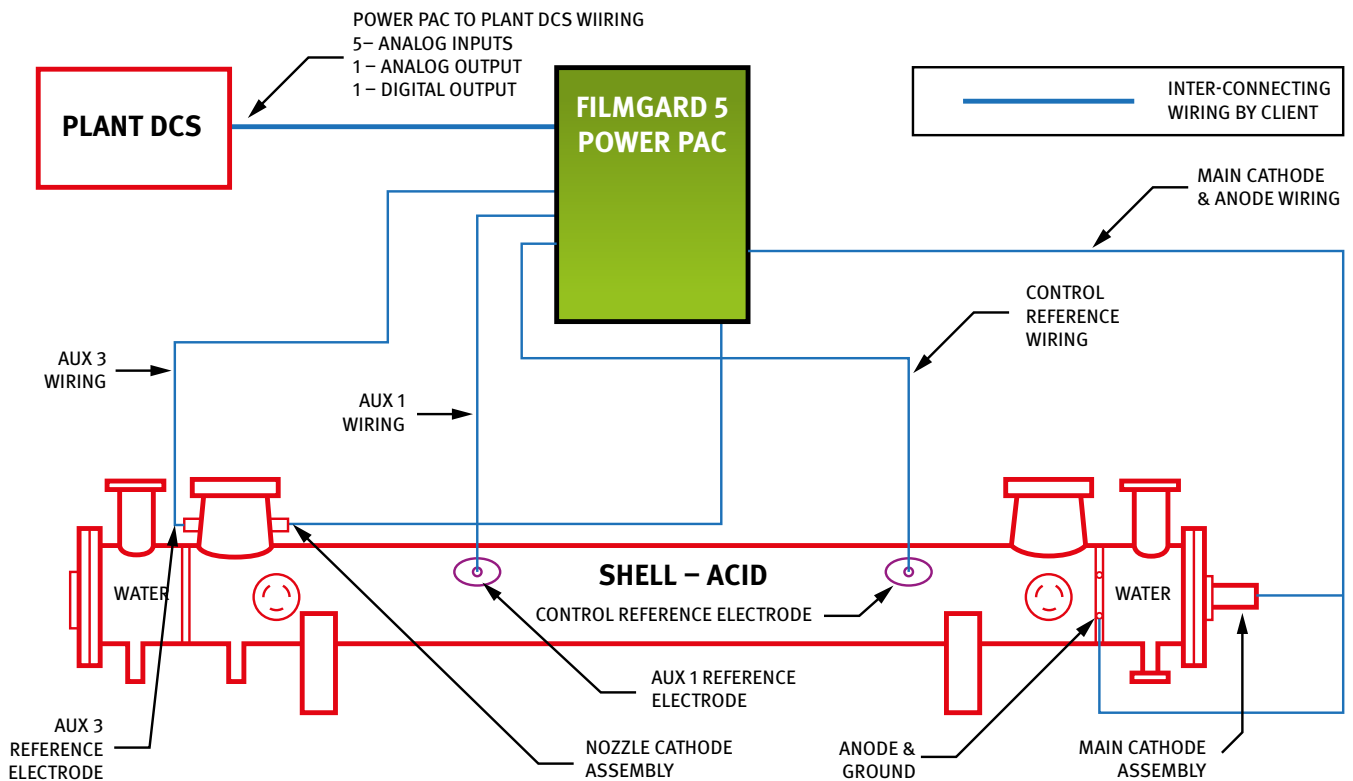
POWER PAC TO PLANT DCS WIIRING
5– ANALOG INPUTS
1 – ANALOG OUTPUT
1 – DIGITAL OUTPUT

PLANT DCS

FILMGARD 5 POWER PAC

INTER-CONNECTING WIRING BY CLIENT

MAIN CATHODE & ANODE WIRING

CONTROL REFERENCE WIRING

AUX 3 WIRING

AUX 1 WIRING

WATER

SHELL – ACID

WATER

CONTROL REFERENCE ELECTRODE

AUX 1 REFERENCE ELECTRODE

AUX 3 REFERENCE ELECTRODE

NOZZLE CATHODE ASSEMBLY

ANODE & GROUND

MAIN CATHODE ASSEMBLY